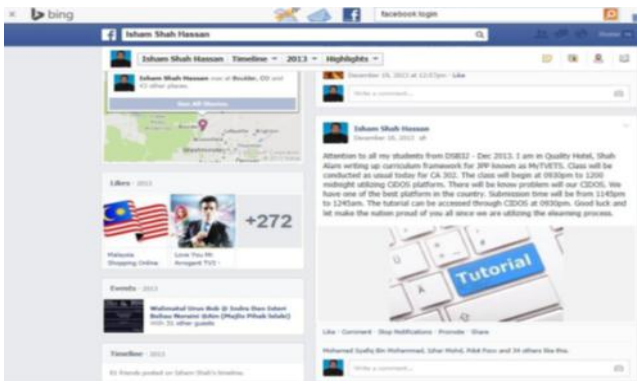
bing

facebook login

Isham Shah Hassan

Isham Shah Hassan | Timeline | 2013 | Highlights

Isham Shah Hassan was at Boulder, CO and 43 other places.

See All Stories

December 19, 2013 at 12:07pm · Like

Write a comment...

Isham Shah Hassan
December 08, 2013

Attention to all my students from DSB32 - Dec 2013. I am in Quality Hotel, Shah Alam writing up curriculum framework for JPP known as MyTVETS. Class will be conducted as usual today for CA 302. The class will begin at 0930pm to 1200 midnight utilizing CIDOS platform. There will be know problem wit our CIDOS. We have one of the best platform in the country. Submission time will be from 1145pm to 1245am. The tutorial can be accessed through CIDOS at 0930pm. Good luck and lat make the nation proud of you all since we are utilizing the elearning process.

Tutorial

Likes · 2013

+272

Malaysia Shopping Online

Love You Mr Arrogant TV3

Events · 2013

Walimatul Urus Bob @ Sudra Dan Sdant Beltou Nurzaiz Adan (Majlis Pihak Istalc)
With 31 other guests

Timeline · 2013

61 friends posted on Isham Shah's timeline.

Like · Comment · Stop Notifications · Promote · Share

Mohamed Syafiq Bin Mohammad, Izhar Mohd, Rikit Fazr and 34 others like this.

Write a comment...